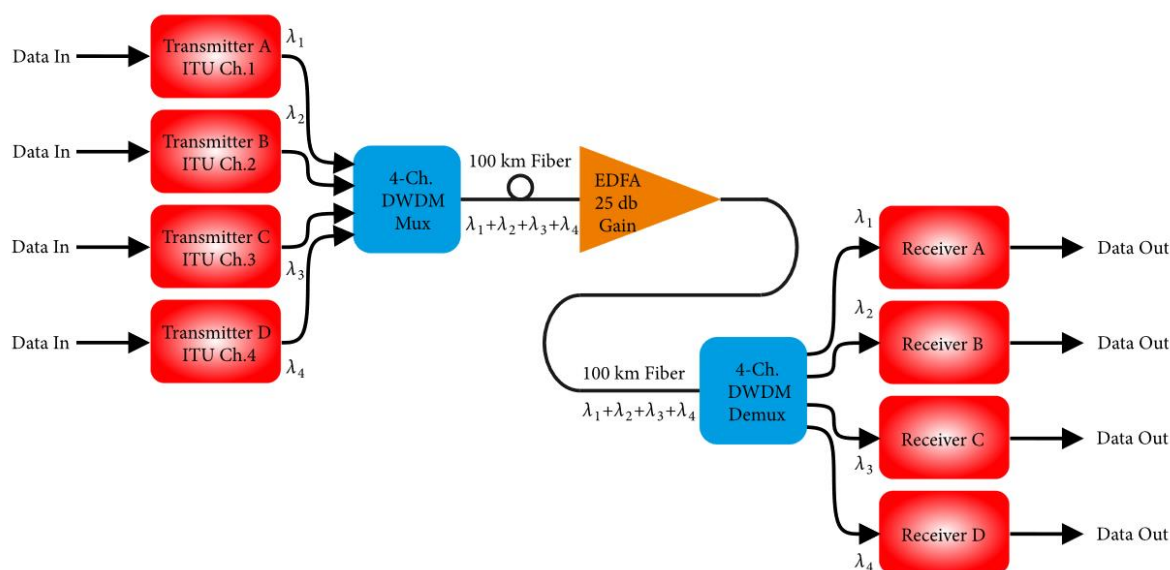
Data In
Transmitter A
ITU Ch.1
$\lambda_1$

Data In
Transmitter B
ITU Ch.2
$\lambda_2$

Data In
Transmitter C
ITU Ch.3
$\lambda_3$

Data In
Transmitter D
ITU Ch.4
$\lambda_4$

4-Ch.
DWDM
Mux

100 km Fiber
$\lambda_1+\lambda_2+\lambda_3+\lambda_4$

EDFA
25 db
Gain

100 km Fiber
$\lambda_1+\lambda_2+\lambda_3+\lambda_4$

4-Ch.
DWDM
Demux

$\lambda_1$
Receiver A
Data Out

$\lambda_2$
Receiver B
Data Out

$\lambda_3$
Receiver C
Data Out

$\lambda_4$
Receiver D
Data Out